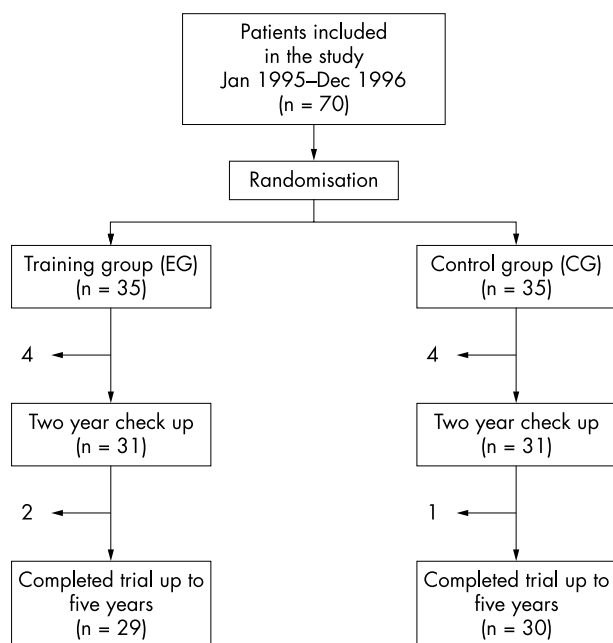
Patients included in the study Jan 1995–Dec 1996 (n = 70)

Randomisation

Training group (EG) (n = 35)

Control group (CG) (n = 35)

4

4

Two year check up (n = 31)

Two year check up (n = 31)

2

1

Completed trial up to five years (n = 29)

Completed trial up to five years (n = 30)